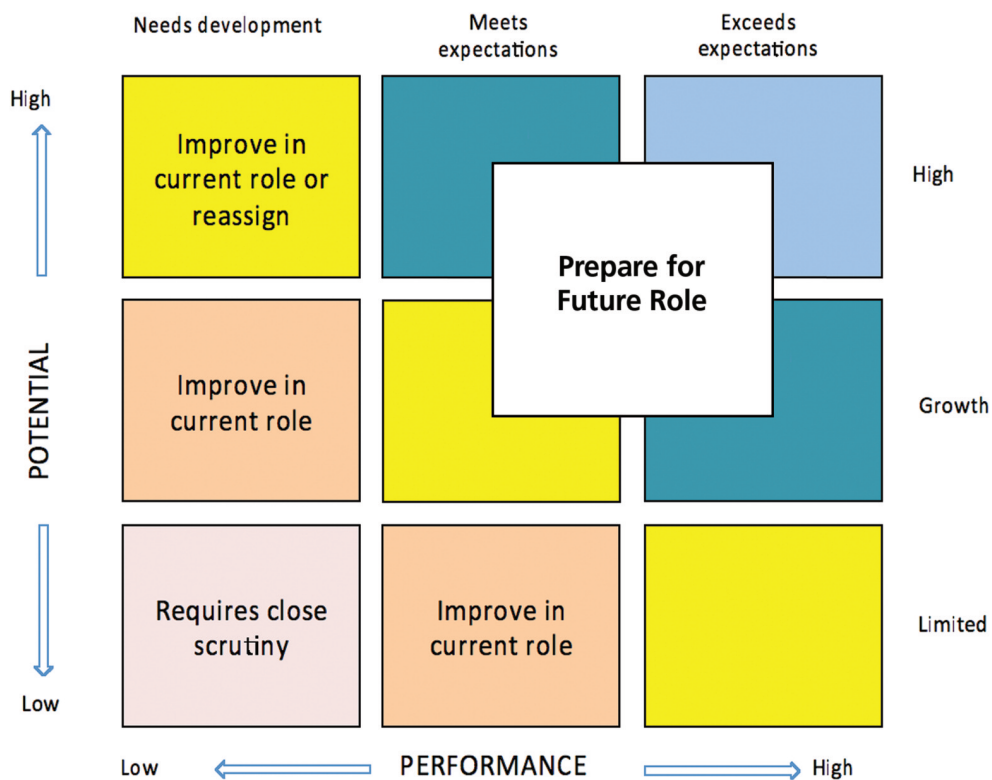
Needs development

Meets expectations

Exceeds expectations

High

Improve in current role or reassign

Prepare for Future Role

High

POTENTIAL

Improve in current role

Growth

Requires close scrutiny

Improve in current role

Limited

Low

Low

PERFORMANCE

High